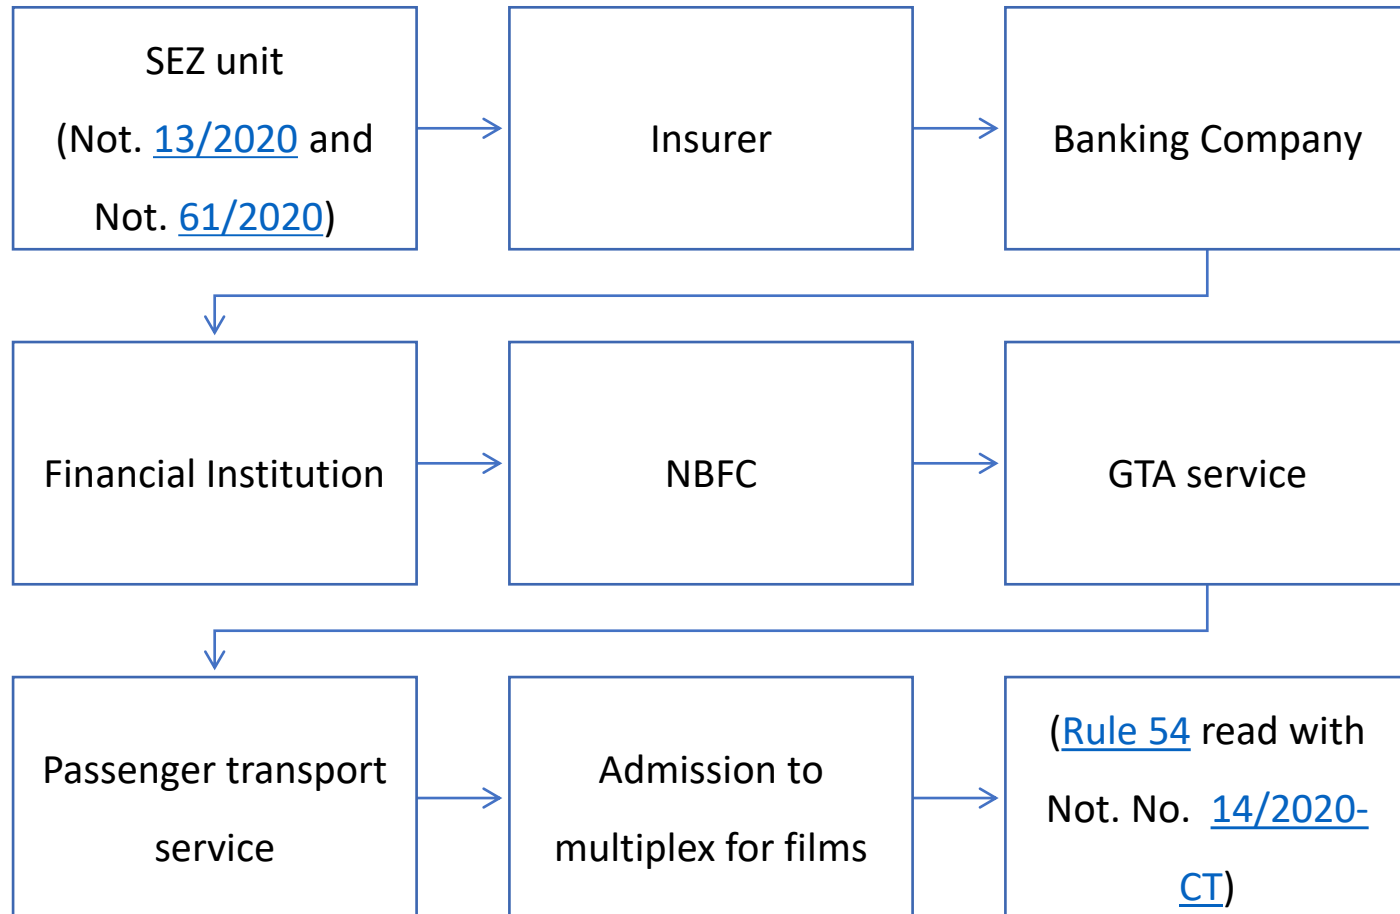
SEZ unit (Not. 13/2020 and Not. 61/2020)

Insurer

Banking Company

Financial Institution

NBFC

GTA service

Passenger transport service

Admission to multiplex for films

(Rule 54 read with Not. No. 14/2020-CT)